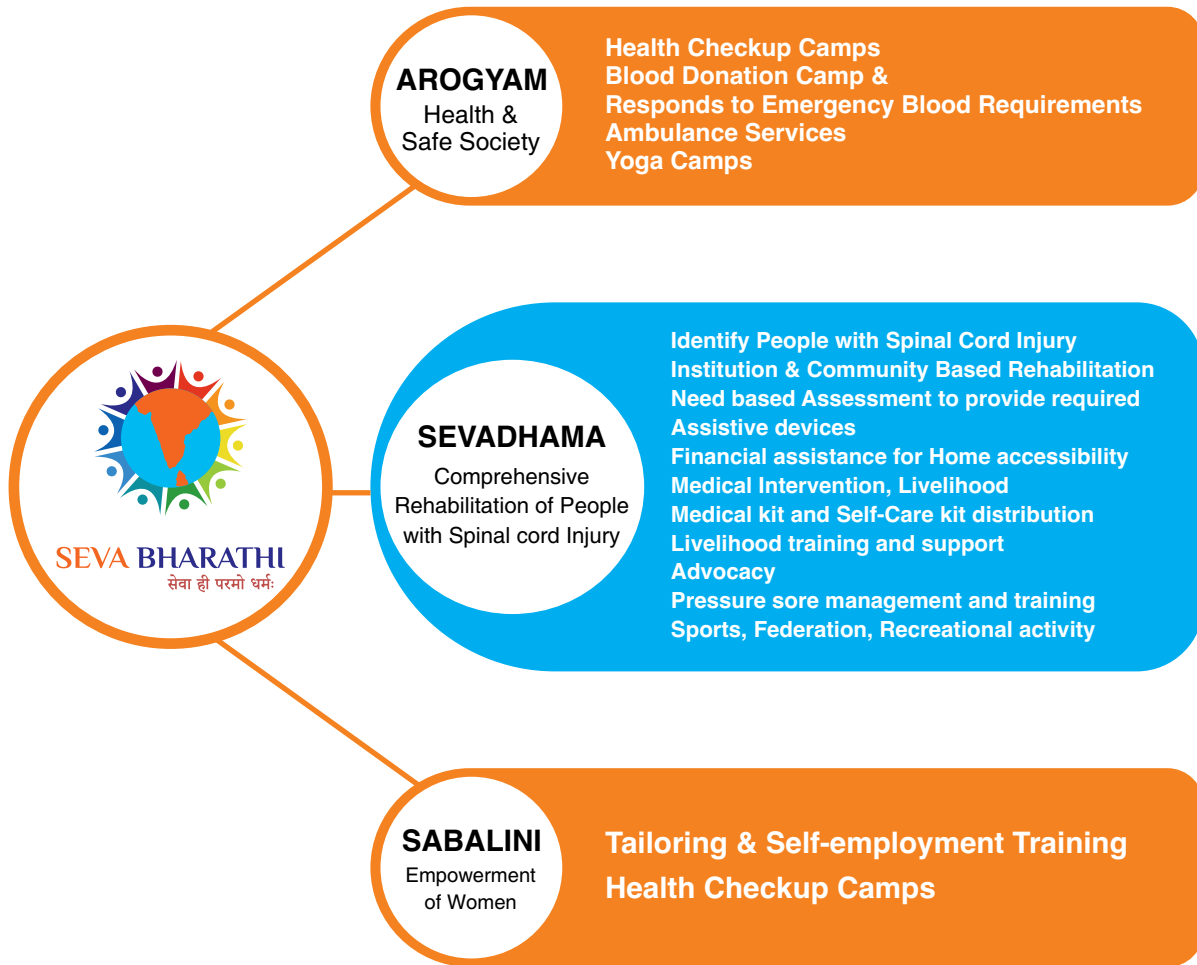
AROGYAM
Health & Safe Society

Health Checkup Camps
Blood Donation Camp &
Responds to Emergency Blood Requirements
Ambulance Services
Yoga Camps

SEVA BHARATHI
सेवा ही परमो धर्मः

SEVADHAMA
Comprehensive Rehabilitation of People with Spinal cord Injury

Identify People with Spinal Cord Injury
Institution & Community Based Rehabilitation
Need based Assessment to provide required Assistive devices
Financial assistance for Home accessibility
Medical Intervention, Livelihood
Medical kit and Self-Care kit distribution
Livelihood training and support
Advocacy
Pressure sore management and training
Sports, Federation, Recreational activity

SABALINI
Empowerment of Women

Tailoring & Self-employment Training
Health Checkup Camps